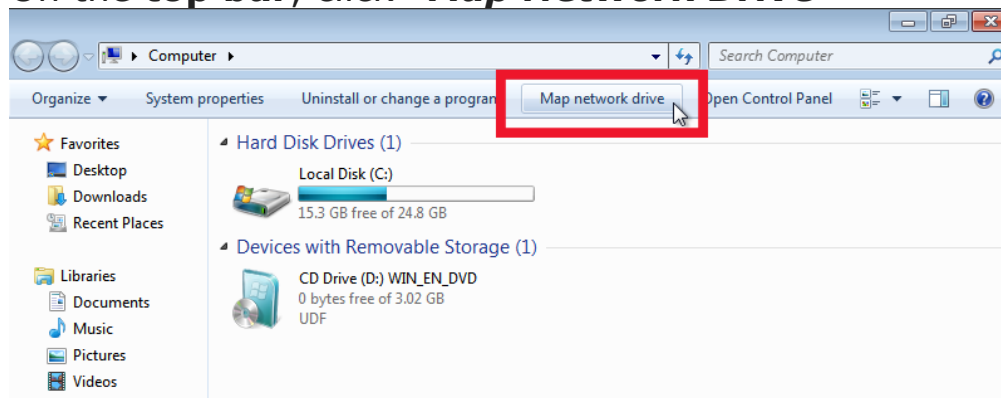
Computer ▸

Search Computer

Organize ▾ System properties Uninstall or change a program Map network drive Open Control Panel

Favorites
Desktop
Downloads
Recent Places

Libraries
Documents
Music
Pictures
Videos

Hard Disk Drives (1)

Local Disk (C:)
15.3 GB free of 24.8 GB

Devices with Removable Storage (1)

CD Drive (D:) WIN_EN_DVD
0 bytes free of 3.02 GB
UDF